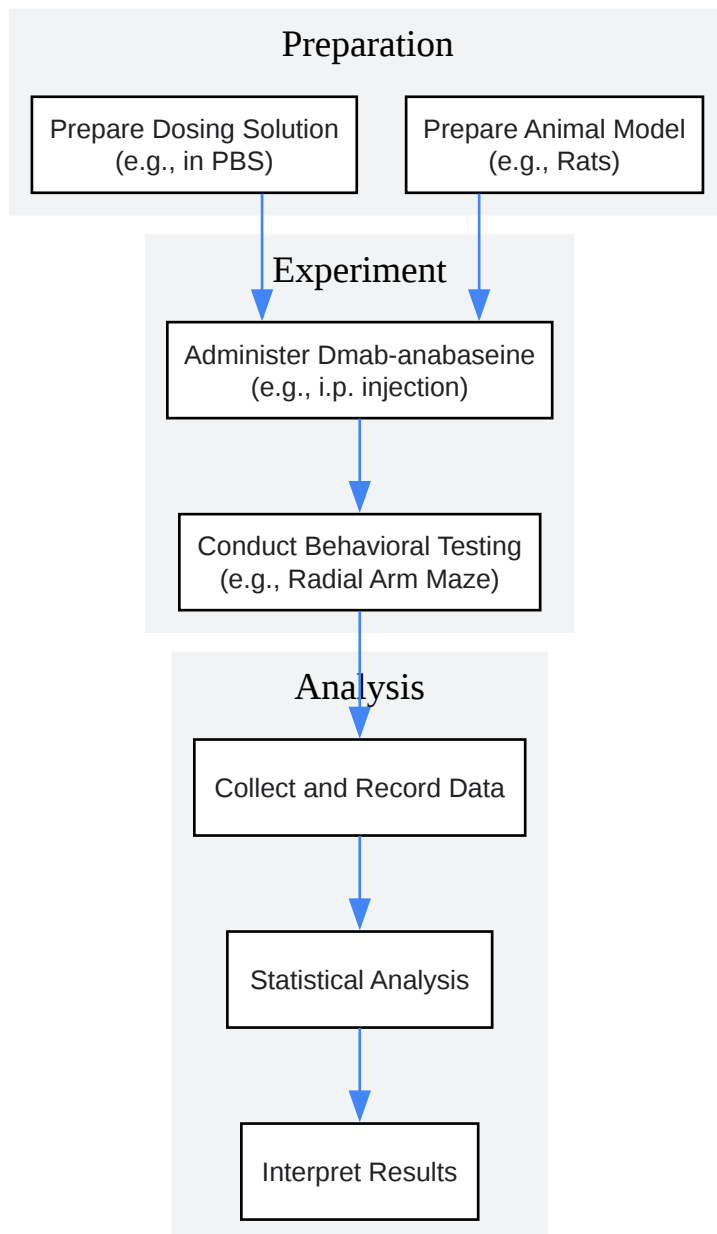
Preparation

Prepare Dosing Solution (e.g., in PBS)

Prepare Animal Model (e.g., Rats)

Experiment

Administer Dmab-anabaseine (e.g., i.p. injection)

Conduct Behavioral Testing (e.g., Radial Arm Maze)

Analysis

Collect and Record Data

Statistical Analysis

Interpret Results